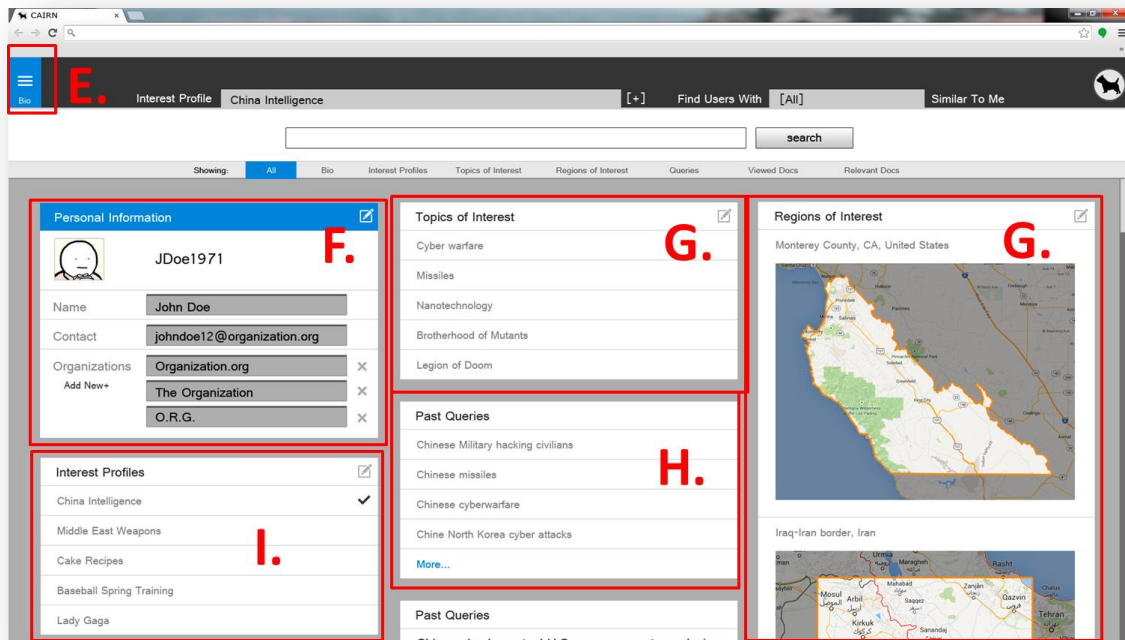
CAIRN

E.

Bio

Interest Profile China Intelligence [+] Find Users With [All] Similar To Me

search

Showing: All Bio Interest Profiles Topics of Interest Regions of Interest Queries Viewed Docs Relevant Docs

Personal Information

F.

JDoe1971

Name John Doe

Contact johndoe12@organization.org

Organizations Organization.org

Add New+

The Organization

O.R.G.

Interest Profiles

China Intelligence

Middle East Weapons

Cake Recipes

Baseball Spring Training

Lady Gaga

I.

Topics of Interest

G.

Cyber warfare

Missiles

Nanotechnology

Brotherhood of Mutants

Legion of Doom

Past Queries

H.

Chinese Military hacking civilians

Chinese missiles

Chinese cyberwarfare

Chine North Korea cyber attacks

More...

Past Queries

Regions of Interest

G.

Monterey County, CA, United States

Iraq-Iran border, Iran

Urmia

Mahabad

Zanjan

Rasht

Mosul

Arbil

Saqqez

Qazvin

Kirkuk

Sanandaj

Tehran